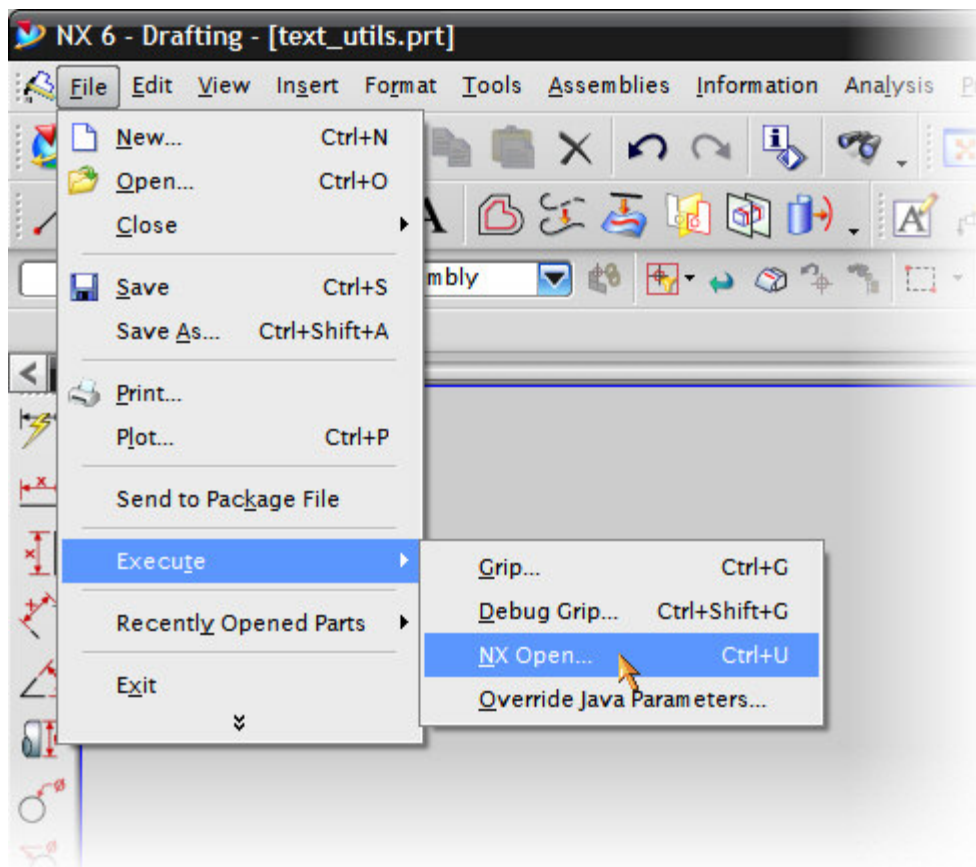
NX 6 - Drafting - [text_utils.prt]

File Edit View Insert Format Tools Assemblies Information Analysis

New... Ctrl+N
Open... Ctrl+O
Close
Save Ctrl+S
Save As... Ctrl+Shift+A
Print...
Plot... Ctrl+P
Send to Package File
Execute
Recently Opened Parts
Exit

mbly

Grip... Ctrl+G
Debug Grip... Ctrl+Shift+G
NX Open... Ctrl+U
Override Java Parameters...